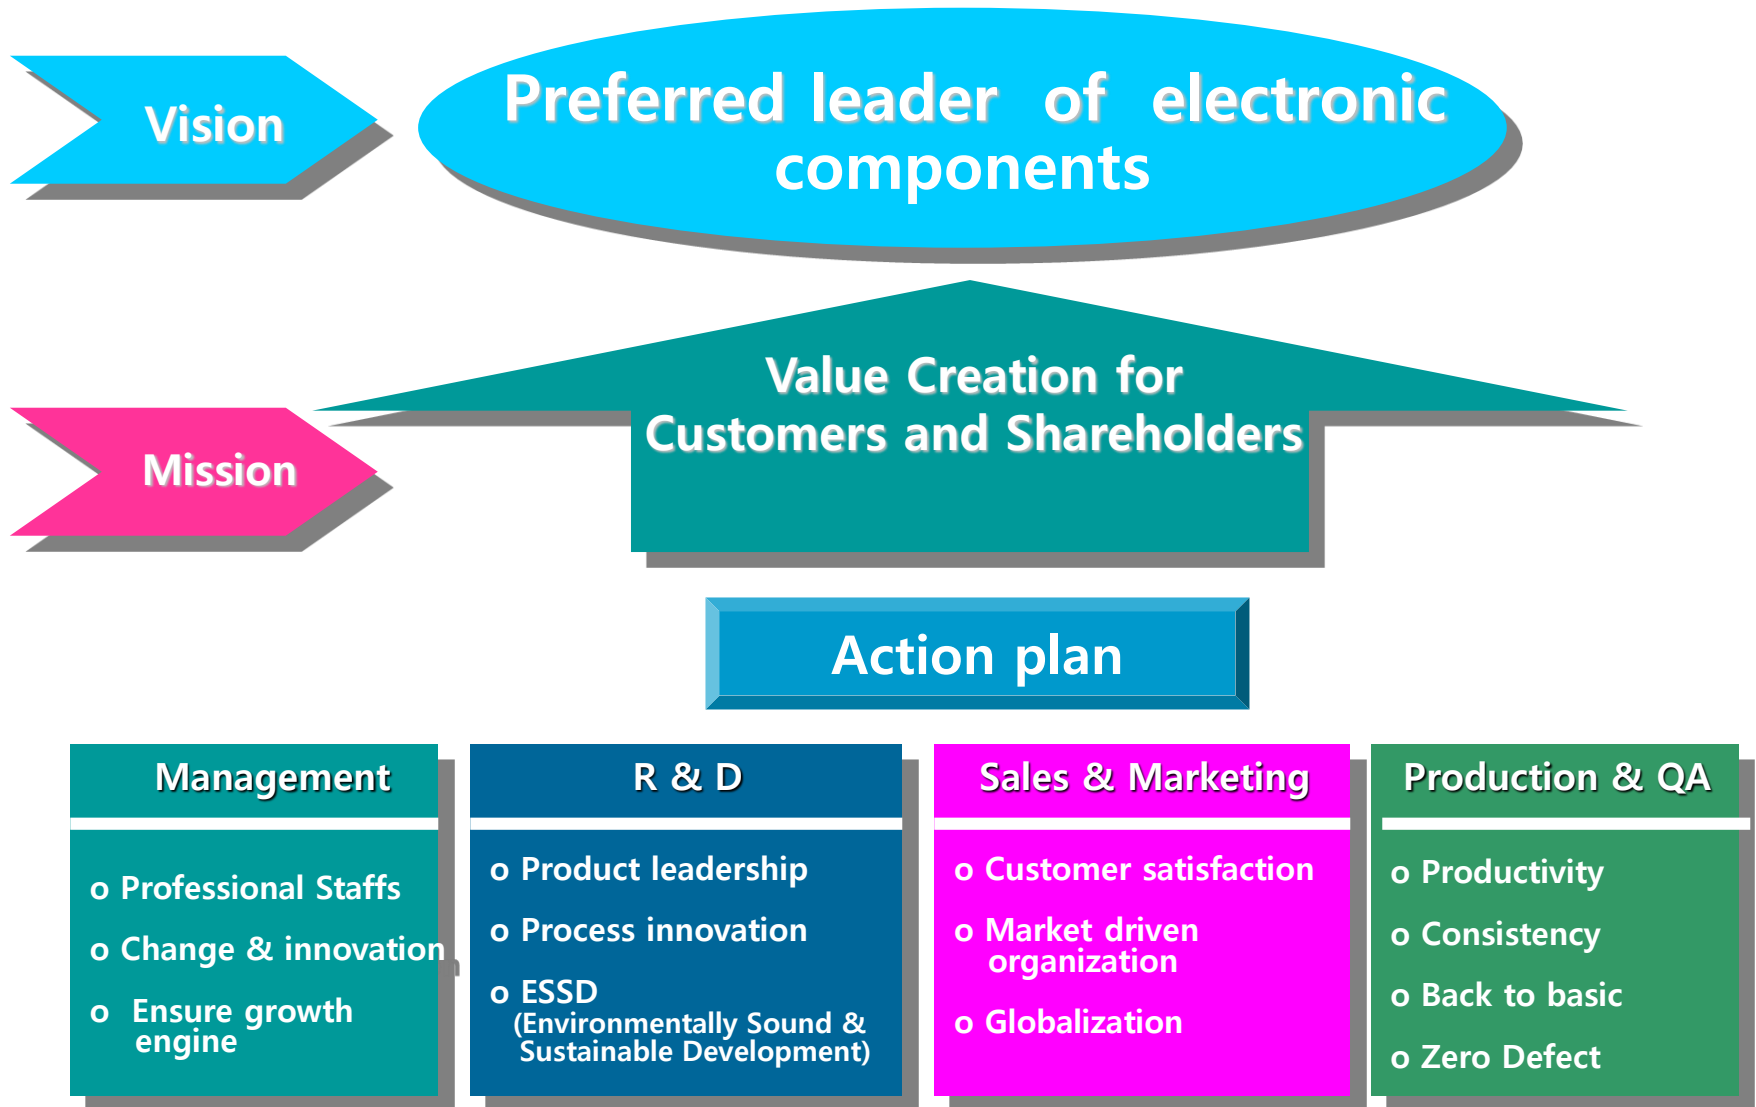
Vision

Preferred leader of electronic components

Mission

Value Creation for Customers and Shareholders

Action plan

Management

o Professional Staffs

o Change & innovation

o Ensure growth engine

R & D

o Product leadership

o Process innovation

o ESSD (Environmentally Sound & Sustainable Development)

Sales & Marketing

o Customer satisfaction

o Market driven organization

o Globalization

Production & QA

o Productivity

o Consistency

o Back to basic

o Zero Defect